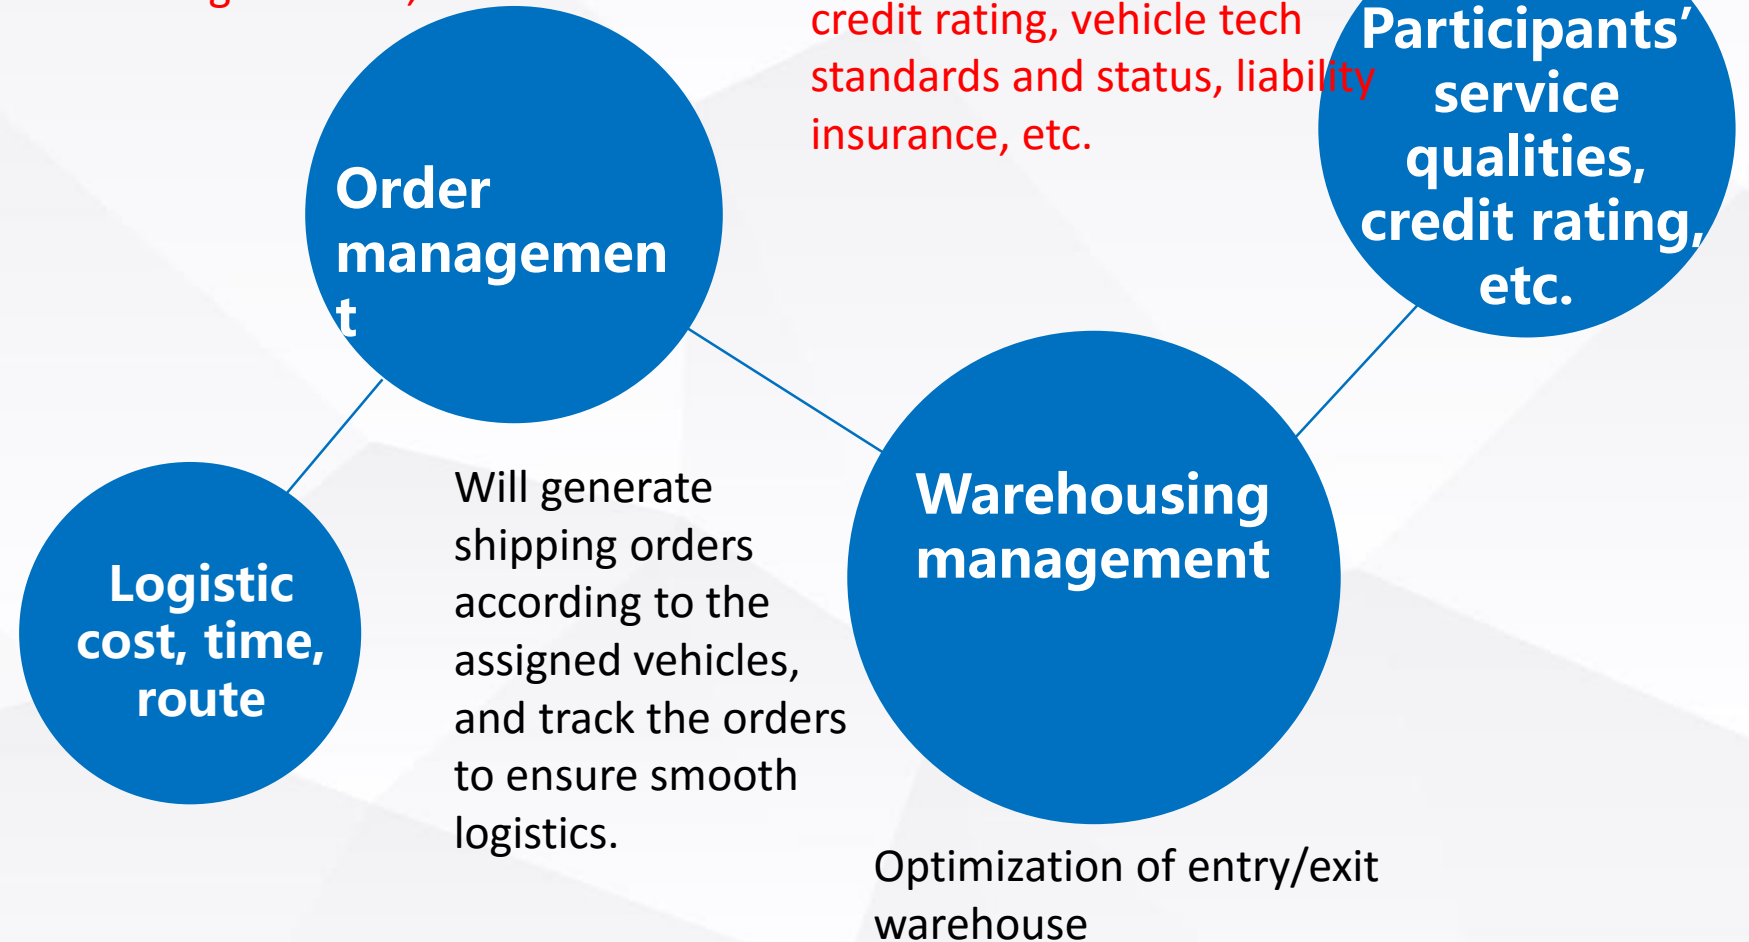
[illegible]

credit rating, vehicle tech standards and status, liability insurance, etc.

Participants' service qualities, credit rating, etc.

Order managemen t

Warehousing management

Logistic cost, time, route

Will generate shipping orders according to the assigned vehicles, and track the orders to ensure smooth logistics.

Optimization of entry/exit warehouse